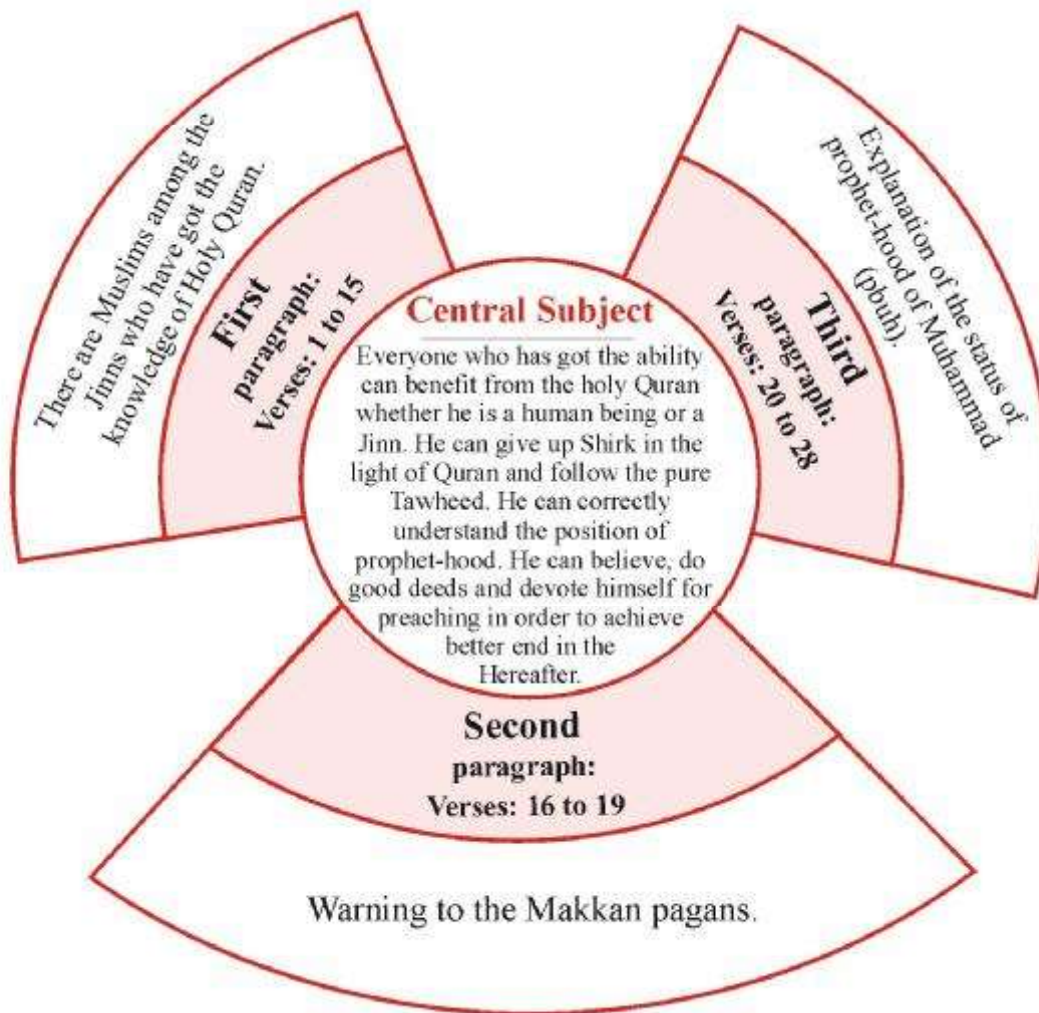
There are Muslims among the Jinns who have got the knowledge of Holy Quran.

First
paragraph:
Verses: 1 to 15

Central Subject
Everyone who has got the ability can benefit from the holy Quran whether he is a human being or a Jinn. He can give up Shirk in the light of Quran and follow the pure Tawheed. He can correctly understand the position of prophet-hood. He can believe, do good deeds and devote himself for preaching in order to achieve better end in the Hereafter.

Third
paragraph:
Verses: 20 to 28

Explanation of the status of prophet-hood of Muhammad (pbuh).

Second
paragraph:
Verses: 16 to 19

Warning to the Makkan pagans.